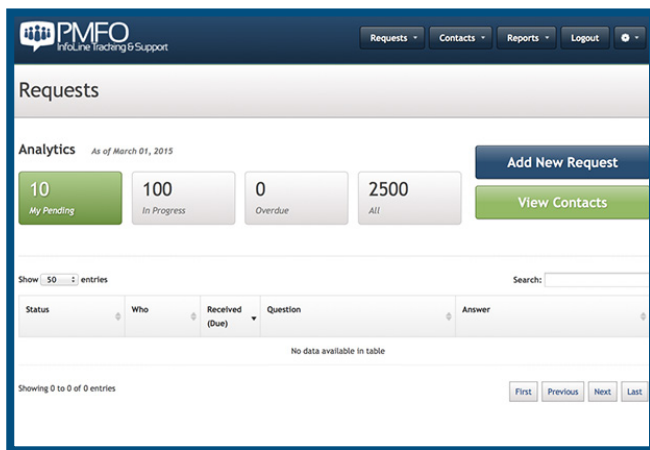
PMFO
InfoLine Tracking & Support

Requests
Contacts
Reports
Logout

Requests

Analytics As of March 01, 2015

10
My Pending

100
In Progress

0
Overdue

2500
All

Add New Request

View Contacts

Show 50 entries

Search:

| Status | Who | Received (Due) | Question | Answer |
|---|---|---|---|---|
| No data available in table | | | | |

Showing 0 to 0 of 0 entries

First Previous Next Last